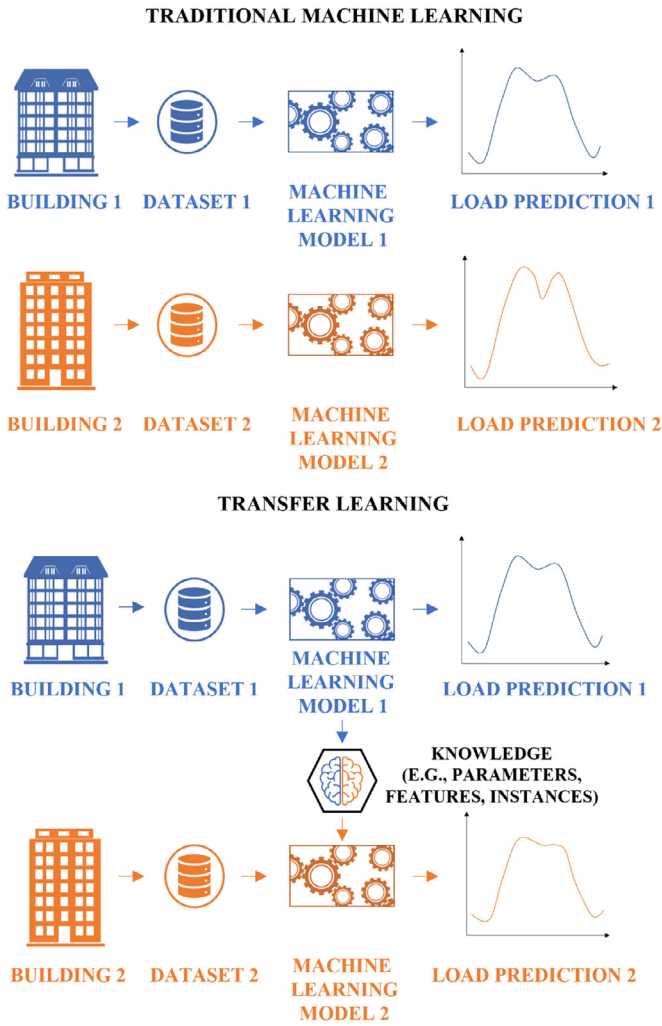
TRADITIONAL MACHINE LEARNING

BUILDING 1

DATASET 1

MACHINE LEARNING MODEL 1

LOAD PREDICTION 1

BUILDING 2

DATASET 2

MACHINE LEARNING MODEL 2

LOAD PREDICTION 2

TRANSFER LEARNING

BUILDING 1

DATASET 1

MACHINE LEARNING MODEL 1

LOAD PREDICTION 1

KNOWLEDGE (E.G., PARAMETERS, FEATURES, INSTANCES)

BUILDING 2

DATASET 2

MACHINE LEARNING MODEL 2

LOAD PREDICTION 2